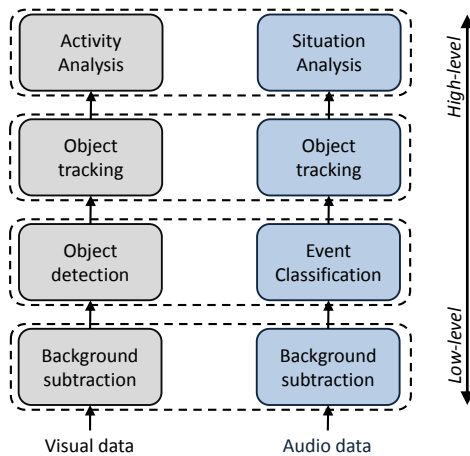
Activity Analysis

Situation Analysis

Object tracking

Object tracking

Object detection

Event Classification

Background subtraction

Background subtraction

Visual data

Audio data

High-level

Low-level